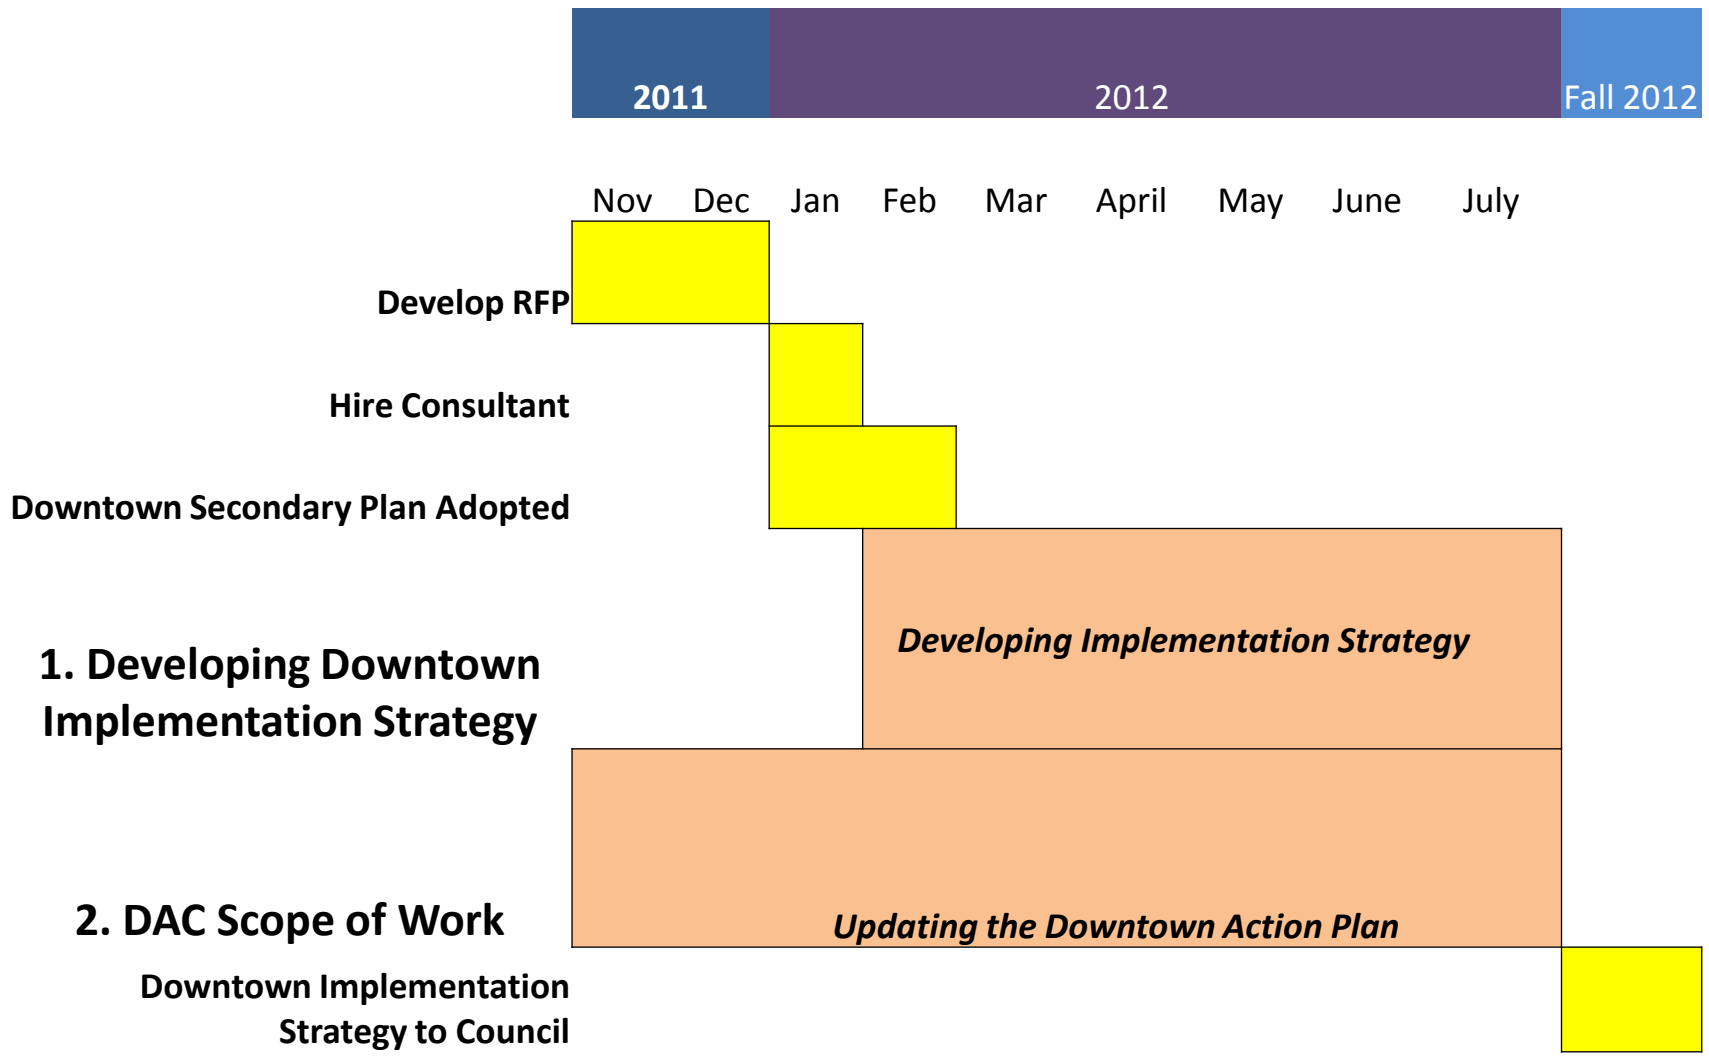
2011 2012 Fall 2012

Nov Dec Jan Feb Mar April May June July

Develop RFP

Hire Consultant

Downtown Secondary Plan Adopted

1. Developing Downtown Implementation Strategy

*Developing Implementation Strategy*

2. DAC Scope of Work

*Updating the Downtown Action Plan*

Downtown Implementation Strategy to Council